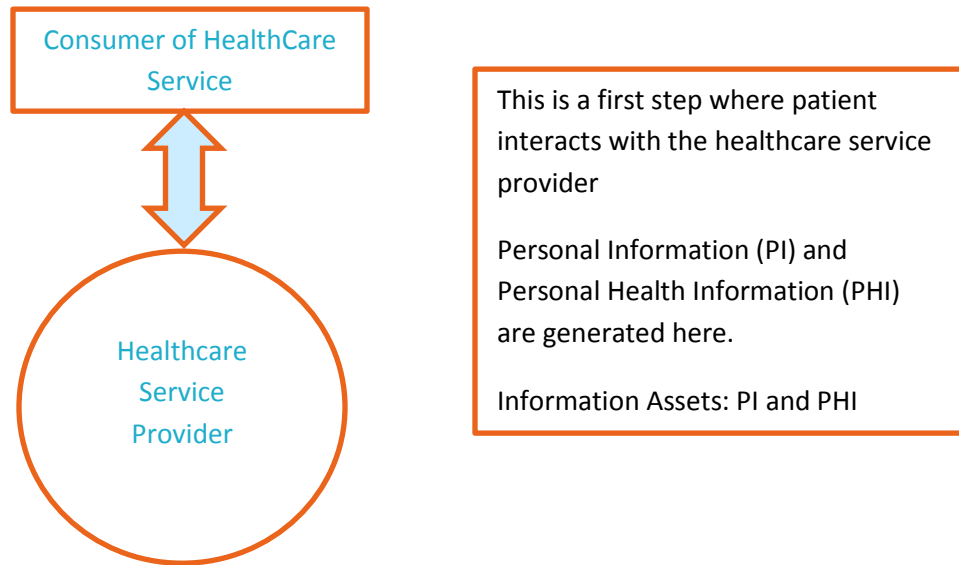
Consumer of HealthCare Service

Healthcare Service Provider

This is a first step where patient interacts with the healthcare service provider

Personal Information (PI) and Personal Health Information (PHI) are generated here.

Information Assets: PI and PHI